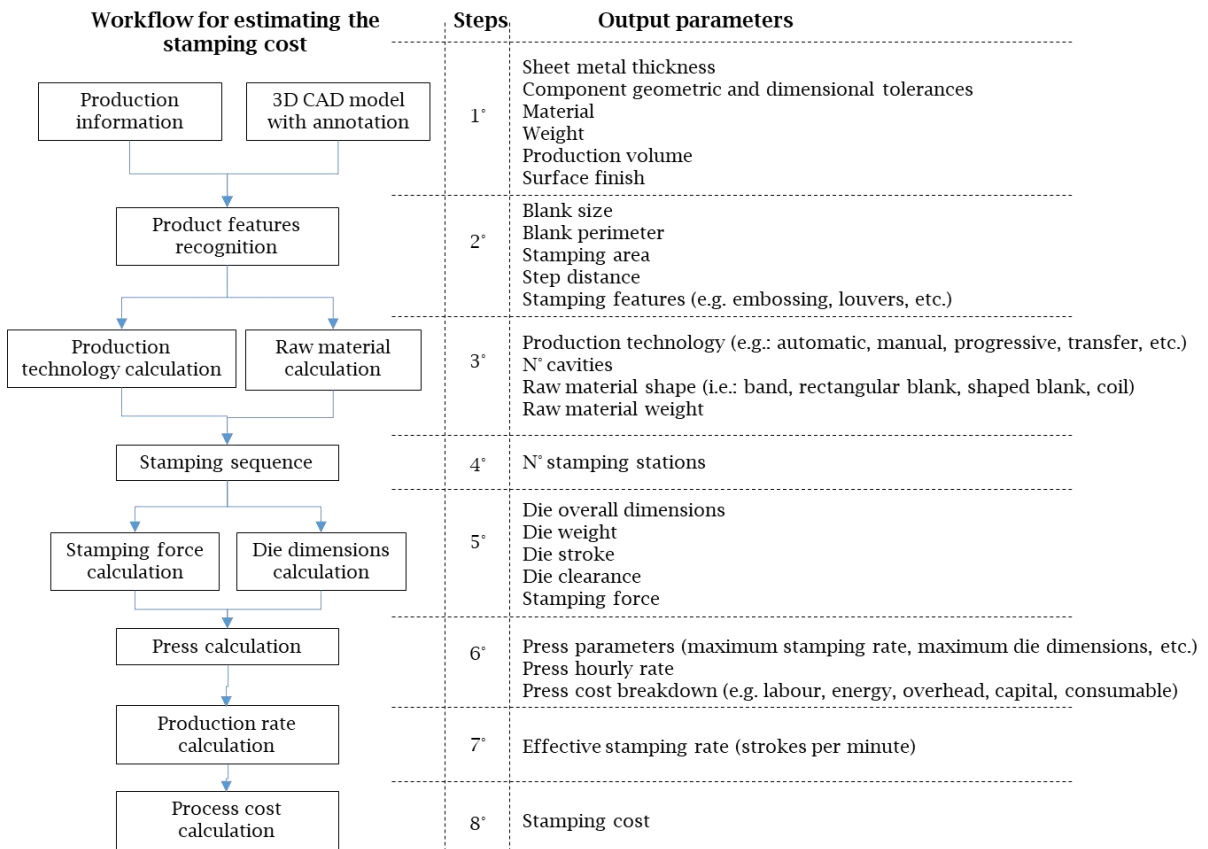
Workflow for estimating the stamping cost

Steps

Output parameters

Production information

3D CAD model with annotation

1°

Sheet metal thickness
Component geometric and dimensional tolerances
Material
Weight
Production volume
Surface finish

Product features recognition

2°

Blank size
Blank perimeter
Stamping area
Step distance
Stamping features (e.g. embossing, louvers, etc.)

Production technology calculation

Raw material calculation

3°

Production technology (e.g.: automatic, manual, progressive, transfer, etc.)
N° cavities
Raw material shape (i.e.: band, rectangular blank, shaped blank, coil)
Raw material weight

Stamping sequence

4°

N° stamping stations

Stamping force calculation

Die dimensions calculation

5°

Die overall dimensions
Die weight
Die stroke
Die clearance
Stamping force

Press calculation

6°

Press parameters (maximum stamping rate, maximum die dimensions, etc.)
Press hourly rate
Press cost breakdown (e.g. labour, energy, overhead, capital, consumable)

Production rate calculation

7°

Effective stamping rate (strokes per minute)

Process cost calculation

8°

Stamping cost